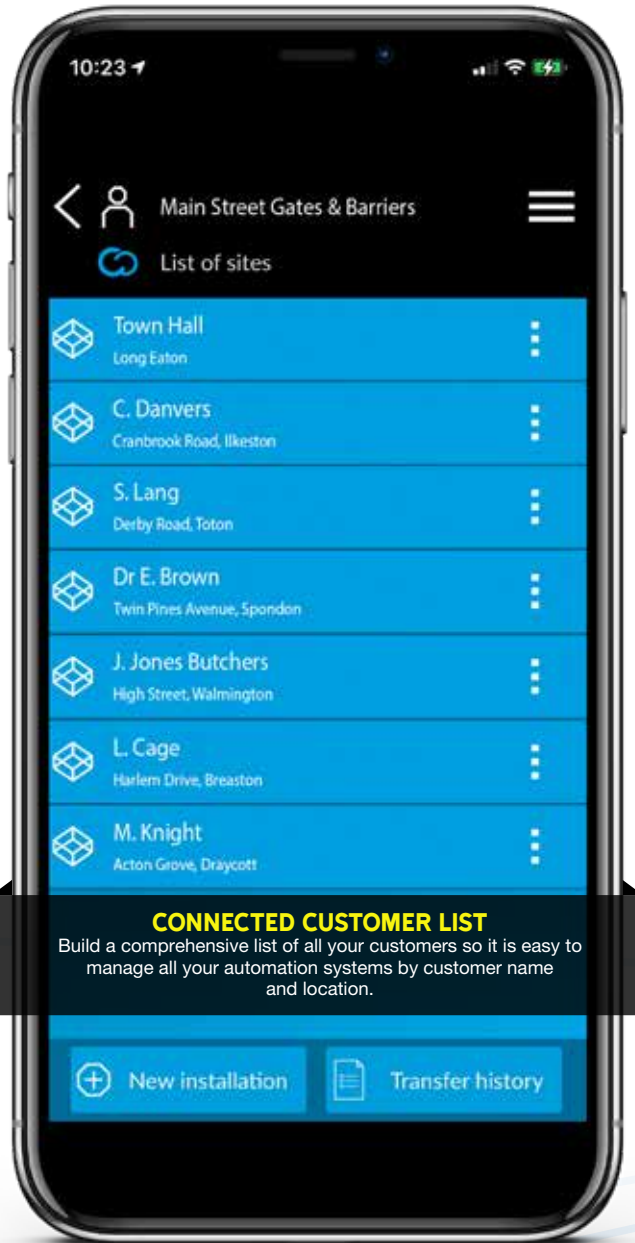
10:23

Main Street Gates & Barriers

List of sites

Town Hall
Long Eaton

C. Danvers
Cranbrook Road, Ilkeston

S. Lang
Derby Road, Toton

Dr E. Brown
Twin Pines Avenue, Spondon

J. Jones Butchers
High Street, Walmington

L. Cage
Harlem Drive, Breaston

M. Knight
Acton Grove, Draycott

CONNECTED CUSTOMER LIST
Build a comprehensive list of all your customers so it is easy to manage all your automation systems by customer name and location.

New installation

Transfer history